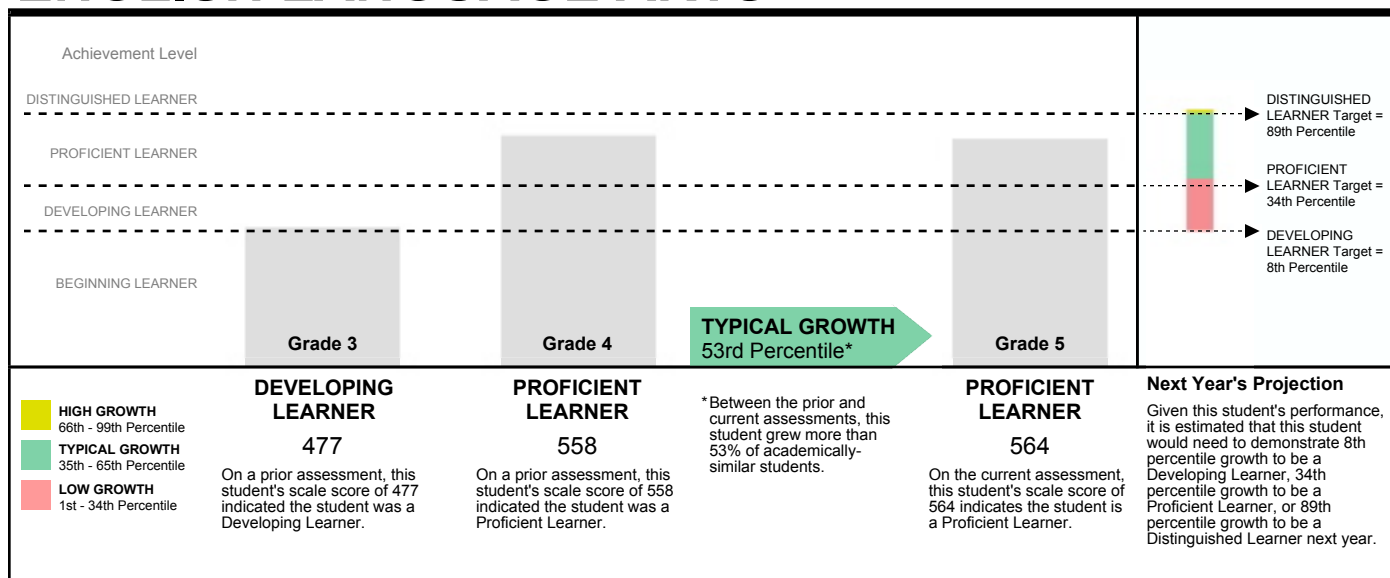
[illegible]

Achievement Level

DISTINGUISHED LEARNER

PROFICIENT LEARNER

DEVELOPING LEARNER

BEGINNING LEARNER

Grade 3

Grade 4

TYPICAL GROWTH
53rd Percentile*

Grade 5

DISTINGUISHED LEARNER Target = 89th Percentile

PROFICIENT LEARNER Target = 34th Percentile

DEVELOPING LEARNER Target = 8th Percentile

HIGH GROWTH
66th - 99th Percentile

TYPICAL GROWTH
35th - 65th Percentile

LOW GROWTH
1st - 34th Percentile

DEVELOPING LEARNER

477

On a prior assessment, this student's scale score of 477 indicated the student was a Developing Learner.

PROFICIENT LEARNER

558

On a prior assessment, this student's scale score of 558 indicated the student was a Proficient Learner.

*Between the prior and current assessments, this student grew more than 53% of academically-similar students.

PROFICIENT LEARNER

564

On the current assessment, this student's scale score of 564 indicates the student is a Proficient Learner.

Next Year's Projection

Given this student's performance, it is estimated that this student would need to demonstrate 8th percentile growth to be a Developing Learner, 34th percentile growth to be a Proficient Learner, or 89th percentile growth to be a Distinguished Learner next year.